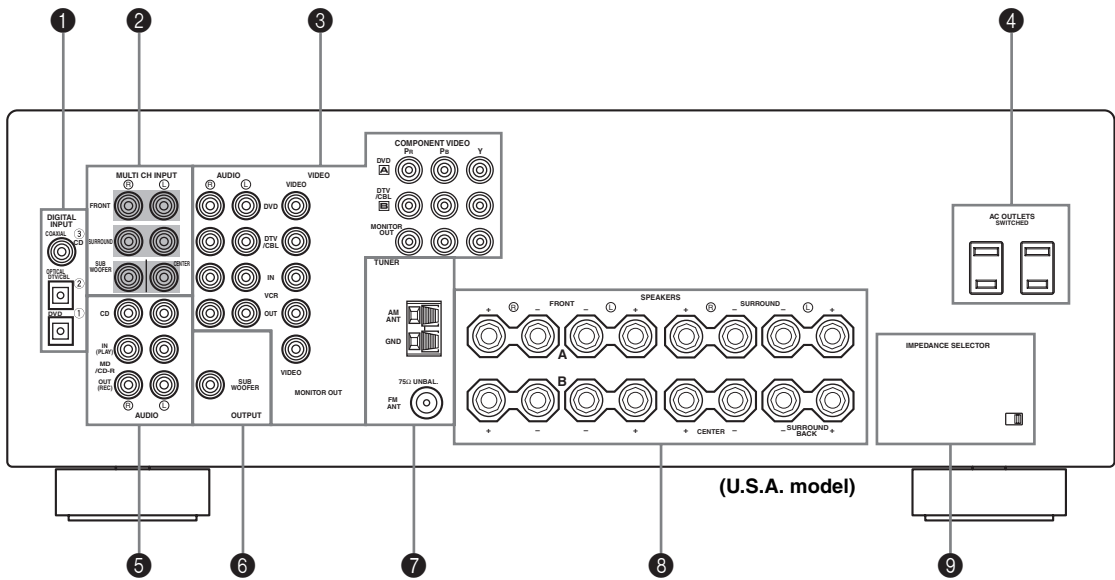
❶ ❷ ❸ ❹

MULTI CH INPUT
Ⓡ Ⓛ
FRONT
SURROUND
SUB WOOFER
CENTER

DIGITAL INPUT
COAXIAL ③ CD
OPTICAL DTV/CBL ②
DVD ①

AUDIO
Ⓡ Ⓛ
VIDEO
VIDEO
DVD
DTV /CBL
IN
VCR
OUT
VIDEO
MONITOR OUT

COMPONENT VIDEO
PR PB Y
DVD A
DTV /CBL B
MONITOR OUT

AC OUTLETS
SWITCHED

CD
IN (PLAY)
MD /CD-R
OUT (REC)
Ⓡ Ⓛ
AUDIO

SUB WOOFER
OUTPUT

TUNER
AM ANT
GND
75Ω UNBAL.
FM ANT

SPEAKERS
FRONT
+ Ⓡ – – Ⓛ +
SURROUND
+ Ⓡ – – Ⓛ +
A
B
+ – – +
+ CENTER –
– SURROUND BACK +

IMPEDANCE SELECTOR

(U.S.A. model)

❺ ❻ ❼ ❽ ❾